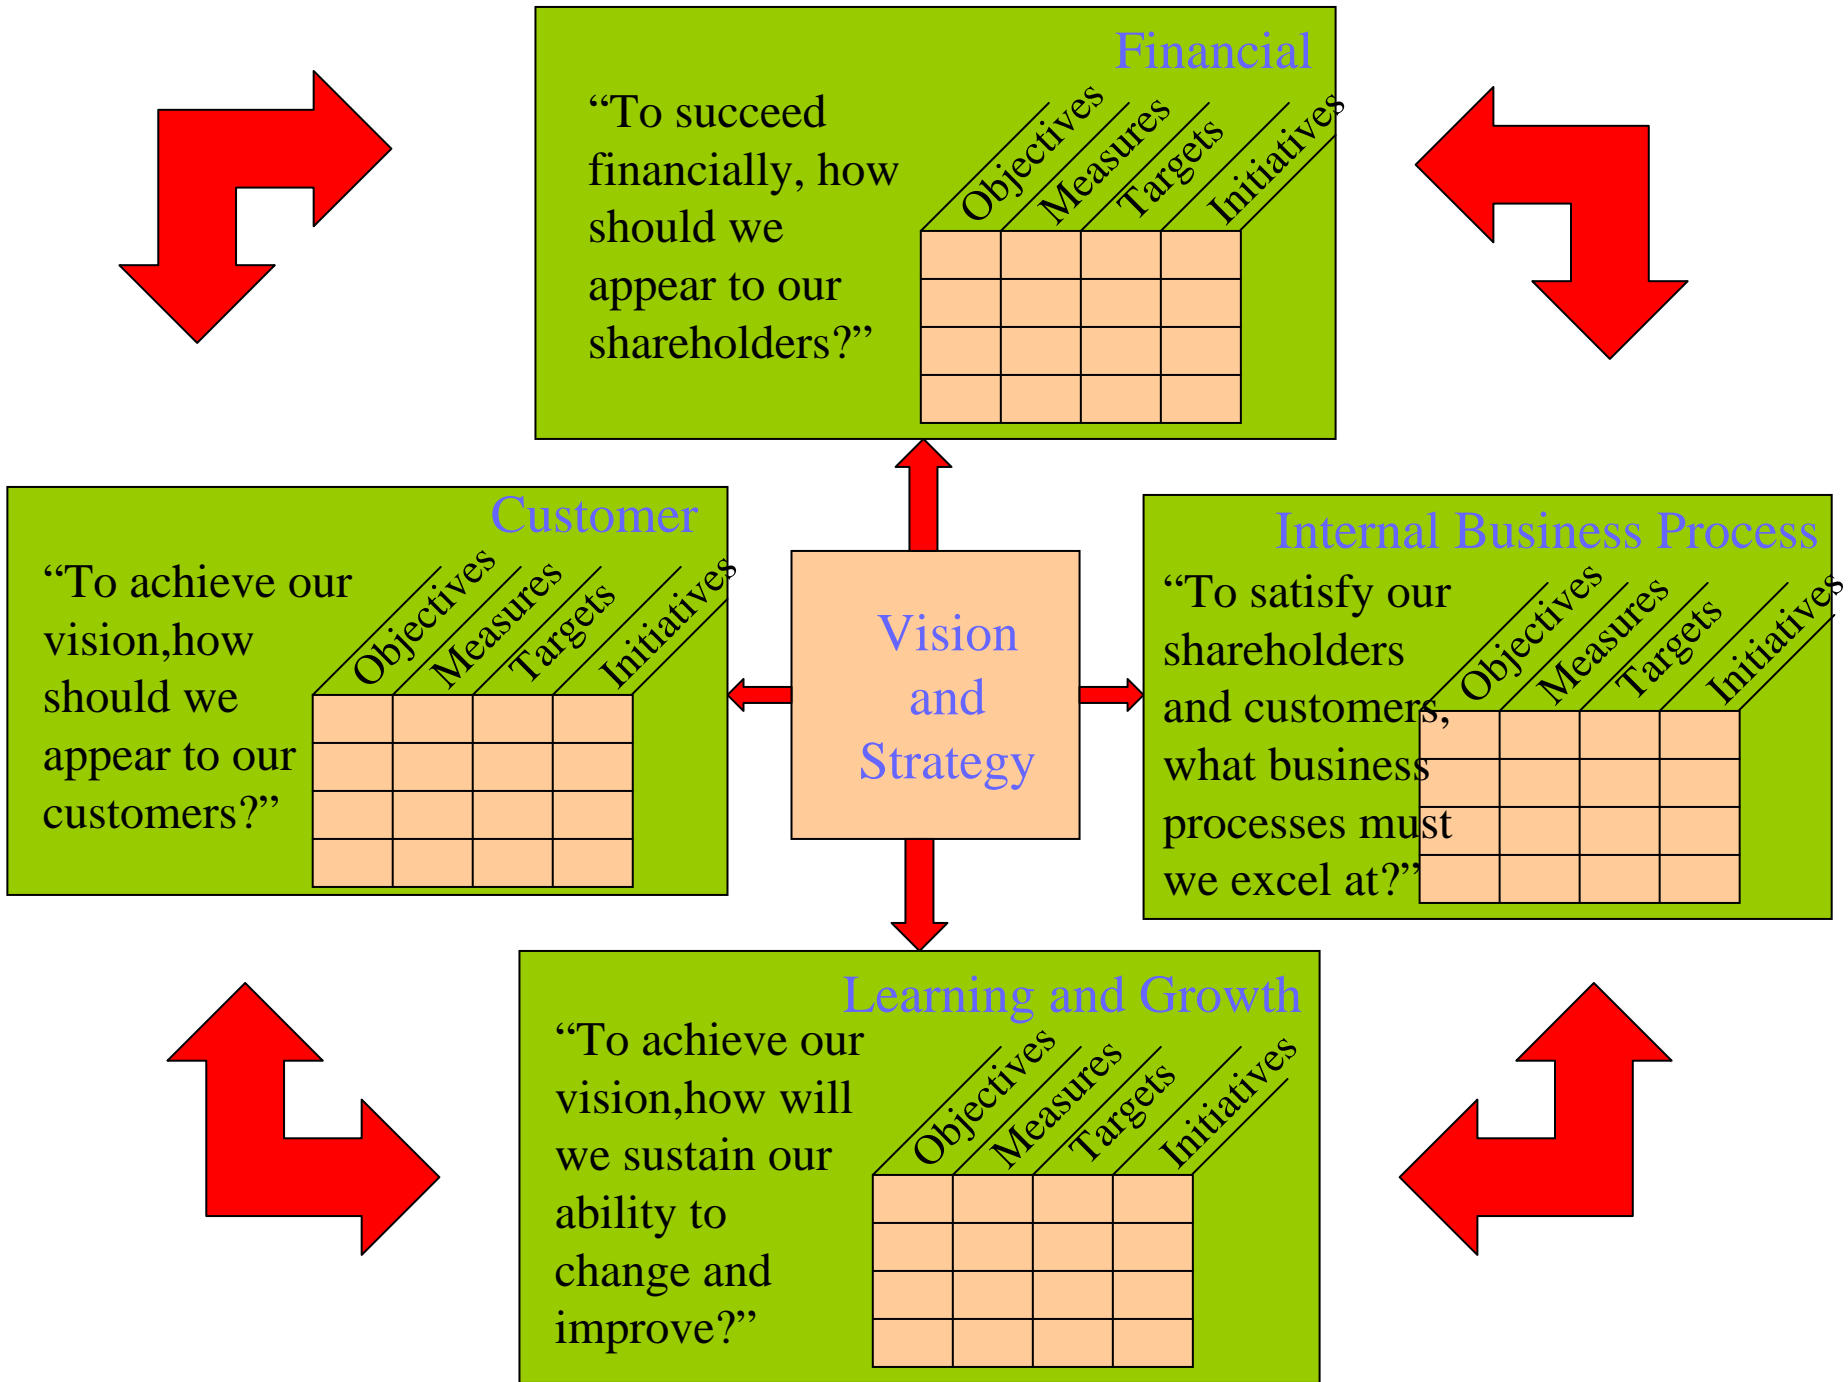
Financial

"To succeed financially, how should we appear to our shareholders?"

| Objectives | Measures | Targets | Initiatives |
|---|---|---|---|
| | | | |
| | | | |
| | | | |
| | | | |

Customer

"To achieve our vision,how should we appear to our customers?"

| Objectives | Measures | Targets | Initiatives |
|---|---|---|---|
| | | | |
| | | | |
| | | | |
| | | | |

Vision and Strategy

Internal Business Process

"To satisfy our shareholders and customers, what business processes must we excel at?"

| Objectives | Measures | Targets | Initiatives |
|---|---|---|---|
| | | | |
| | | | |
| | | | |
| | | | |

Learning and Growth

"To achieve our vision,how will we sustain our ability to change and improve?"

| Objectives | Measures | Targets | Initiatives |
|---|---|---|---|
| | | | |
| | | | |
| | | | |
| | | | |